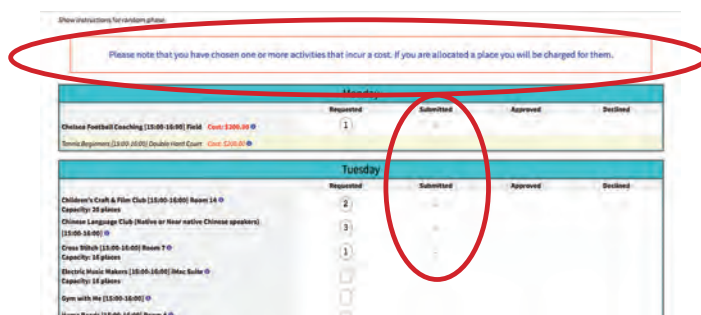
Show instructions for random phase

Please note that you have chosen one or more activities that incur a cost. If you are allocated a place you will be charged for them.

Monday

| | Requested | Submitted | Approved | Declined |
|---|---|---|---|---|
| Chelsea Football Coaching [15:00-16:00] Field Cost: £300.00 | 1 | - | | |
| Tennis Beginners [15:00-16:00] Double Hard Court Cost: £220.00 | | | | |

Tuesday

| | Requested | Submitted | Approved | Declined |
|---|---|---|---|---|
| Children's Craft & Film Club [15:00-16:00] Room 14 Capacity: 20 places | 2 | - | | |
| Chinese Language Club (Native or Near native Chinese speakers) [15:00-16:00] | 3 | - | | |
| Cross Stitch [15:00-16:00] Room 7 Capacity: 16 places | 1 | - | | |
| Electric Music Makers [15:00-16:00] iMac Suite Capacity: 15 places | | | | |
| Gym with Me [15:00-16:00] | | | | |
| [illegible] | | | | |